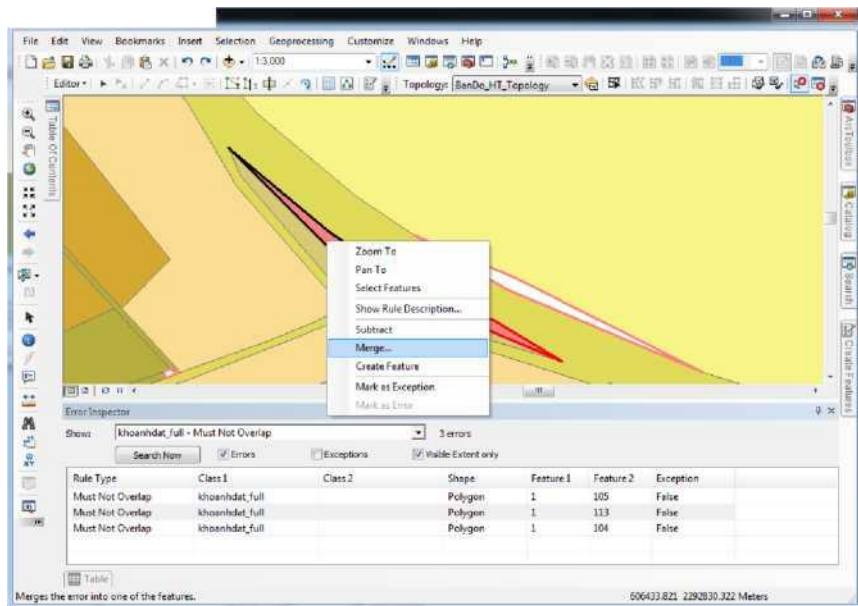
File Edit View Bookmarks Insert Selection Geoprocessing Customize Windows Help

1:3.000

Editor▾

Topology: BanDo_HT_Topology

Table Of Contents

ArcToolbox

Catalog

Search

Create Features

Zoom To
Pan To
Select Features
Show Rule Description...
Subtract
Merge...
Create Feature
Mark as Exception
Mark as Error

Error Inspector

Show: khoanhdat_full - Must Not Overlap

3 errors

Search Now

Errors

Exceptions

Visible Extent only

| Rule Type | Class 1 | Class 2 | Shape | Feature 1 | Feature 2 | Exception |
|---|---|---|---|---|---|---|
| Must Not Overlap | khoanhdat_full | | Polygon | 1 | 105 | False |
| Must Not Overlap | khoanhdat_full | | Polygon | 1 | 113 | False |
| Must Not Overlap | khoanhdat_full | | Polygon | 1 | 104 | False |

Table

Merges the error into one of the features.

606433.821 2292830.322 Meters